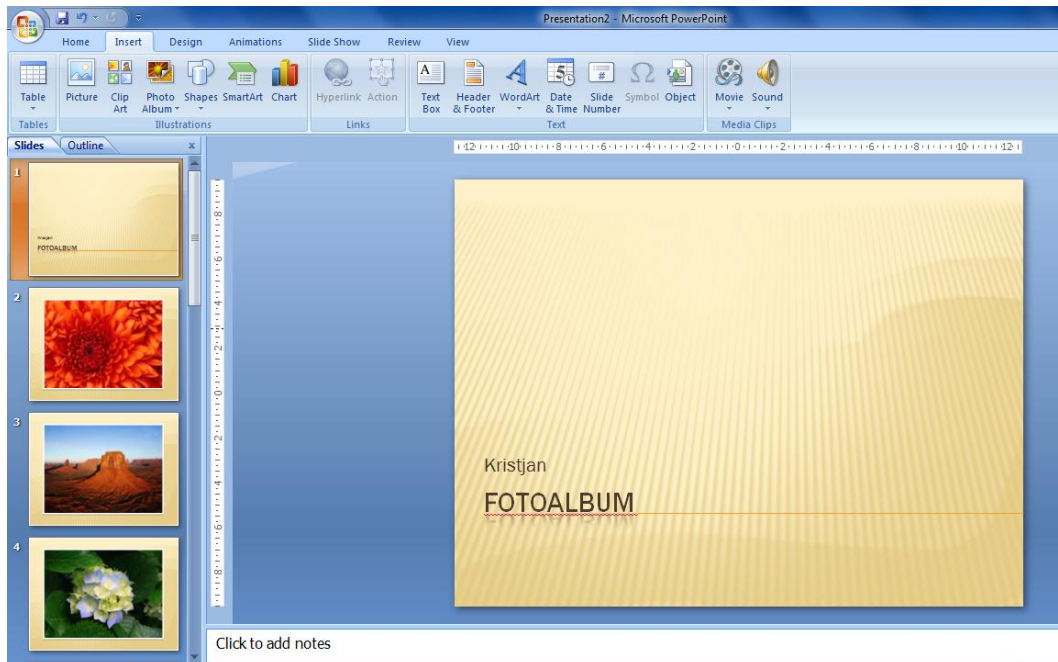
Presentation2 - Microsoft PowerPoint

Home Insert Design Animations Slide Show Review View

Table
Tables

Picture Clip Art Photo Album Shapes SmartArt Chart
Illustrations

Hyperlink Action
Links

Text Box Header & Footer WordArt Date & Time Slide Number Symbol Object
Text

Movie Sound
Media Clips

Slides Outline

1

Kristjan
FOTOALBUM

2

3

4

12 10 8 6 4 2 0 2 4 6 8 10 12

Kristjan

FOTOALBUM

Click to add notes